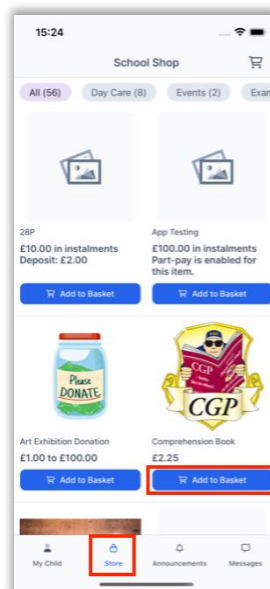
15:24

School Shop

All (56)
Day Care (8)
Events (2)
Exa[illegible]

28P
£10.00 in instalments
Deposit: £2.00
Add to Basket

App Testing
£100.00 in instalments
Part-pay is enabled for this item.
Add to Basket

Please DONATE

CGP
CGP

Art Exhibition Donation
£1.00 to £100.00
Add to Basket

Comprehension Book
£2.25
Add to Basket

My Child
Store
Announcements
Messages